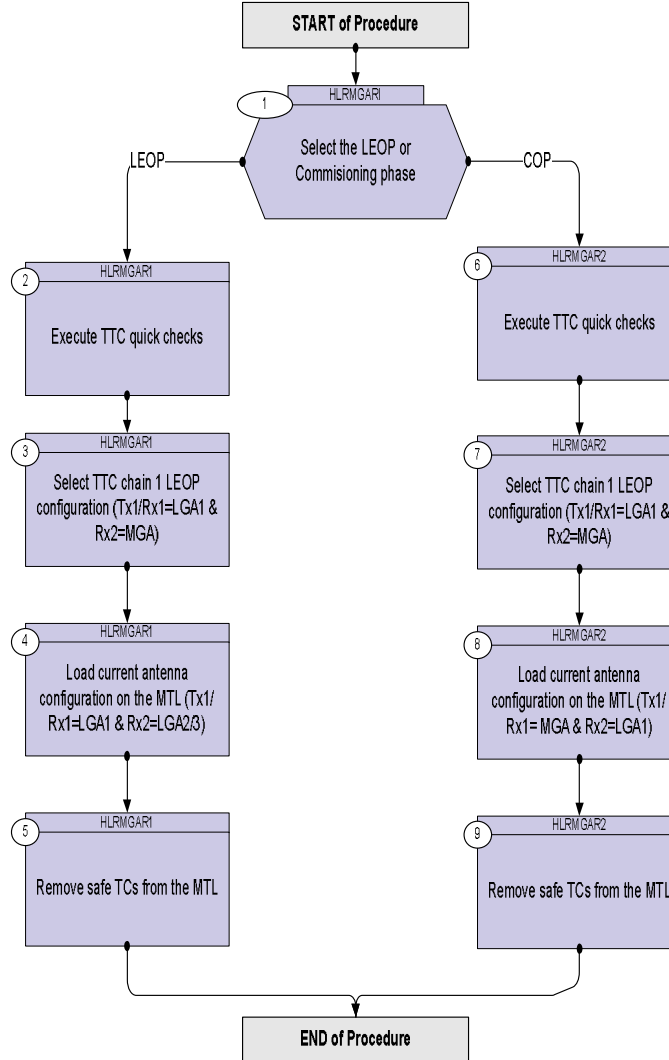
START of Procedure

1
HLRMGARI
Select the LEOP or Commisioning phase

LEOP

COP

2
HLRMGAR1
Execute TTC quick checks

3
HLRMGAR1
Select TTC chain 1 LEOP configuration (Tx1/Rx1=LGA1 & Rx2=MGA)

4
HLRMGAR1
Load current antenna configuration on the MTL (Tx1/Rx1=LGA1 & Rx2=LGA2/3)

5
HLRMGAR1
Remove safe TCs from the MTL

6
HLRMGAR2
Execute TTC quick checks

7
HLRMGAR2
Select TTC chain 1 LEOP configuration (Tx1/Rx1=LGA1 & Rx2=MGA)

8
HLRMGAR2
Load current antenna configuration on the MTL (Tx1/Rx1= MGA & Rx2=LGA1)

9
HLRMGAR2
Remove safe TCs from the MTL

END of Procedure